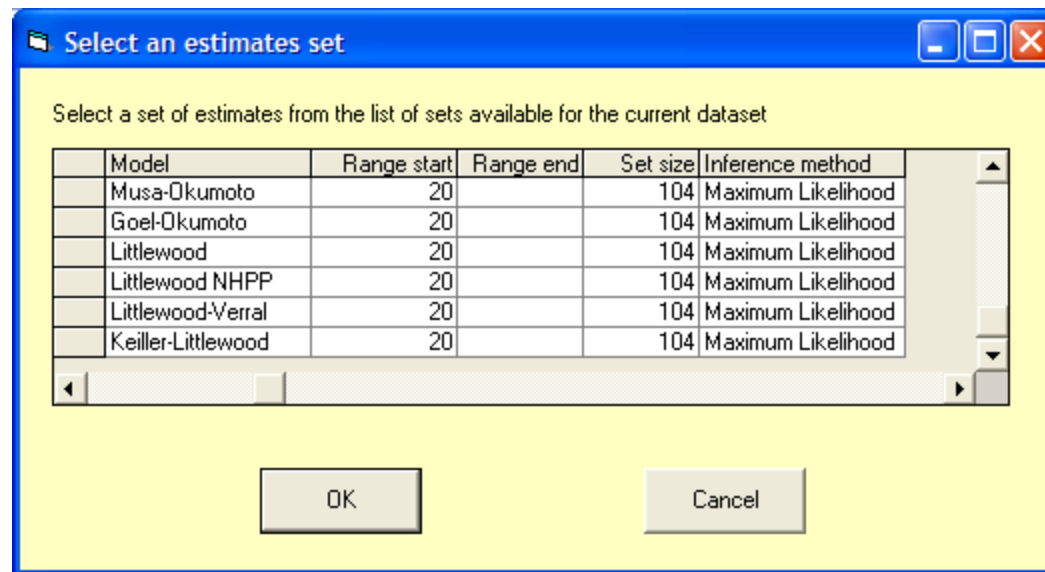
Select an estimates set

Select a set of estimates from the list of sets available for the current dataset

| Model | Range start | Range end | Set size | Inference method |
|---|---|---|---|---|
| Musa-Okumoto | 20 | | 104 | Maximum Likelihood |
| Goel-Okumoto | 20 | | 104 | Maximum Likelihood |
| Littlewood | 20 | | 104 | Maximum Likelihood |
| Littlewood NHPP | 20 | | 104 | Maximum Likelihood |
| Littlewood-Verral | 20 | | 104 | Maximum Likelihood |
| Keiller-Littlewood | 20 | | 104 | Maximum Likelihood |

OK

Cancel